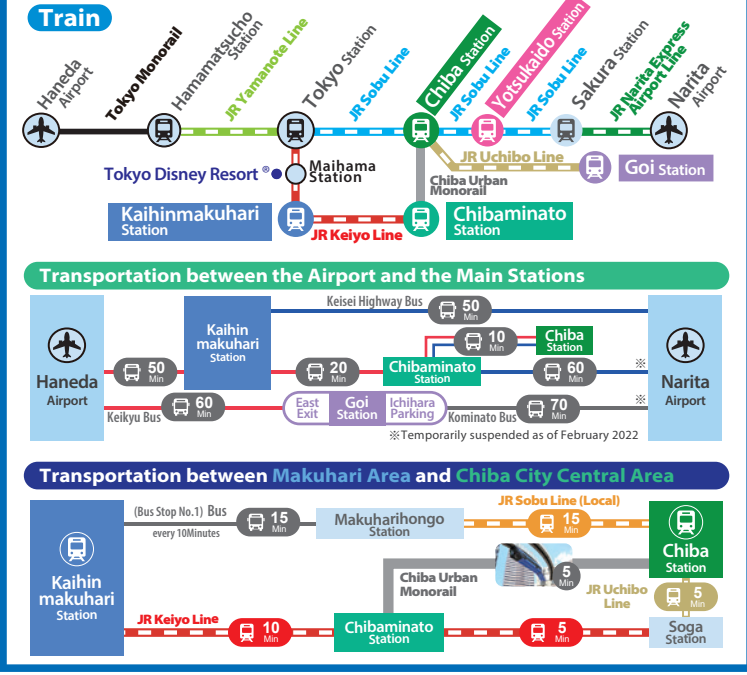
Train

Haneda Airport
Tokyo Monorail
Hamamatsucho Station
JR Yamanote Line
Tokyo Station
JR Sobu Line
Chiba Station
JR Sobu Line
Yotsukaido Station
JR Sobu Line
Sakura Station
JR Narita Express Airport Line
Narita Airport

Tokyo Disney Resort®
Maihama Station
JR Uchibo Line
Goi Station
Chiba Urban Monorail
Kaihinmakuhari Station
JR Keiyo Line
Chibaminato Station

Transportation between the Airport and the Main Stations

Haneda Airport
Kaihin makuhari Station
Keisei Highway Bus
50 Min
10 Min
Chiba Station
50 Min
20 Min
Chibaminato Station
60 Min
※
Narita Airport
Keikyu Bus
60 Min
East Exit
Goi Station
Ichihara Parking
Kominato Bus
70 Min
※
※Temporarily suspended as of February 2022

Transportation between Makuhari Area and Chiba City Central Area

Kaihin makuhari Station
(Bus Stop No.1) Bus
every 10Minutes
15 Min
Makuharihongo Station
JR Sobu Line (Local)
15 Min
Chiba Station
Chiba Urban Monorail
5 Min
JR Uchibo Line
5 Min
JR Keiyo Line
10 Min
Chibaminato Station
5 Min
Soga Station